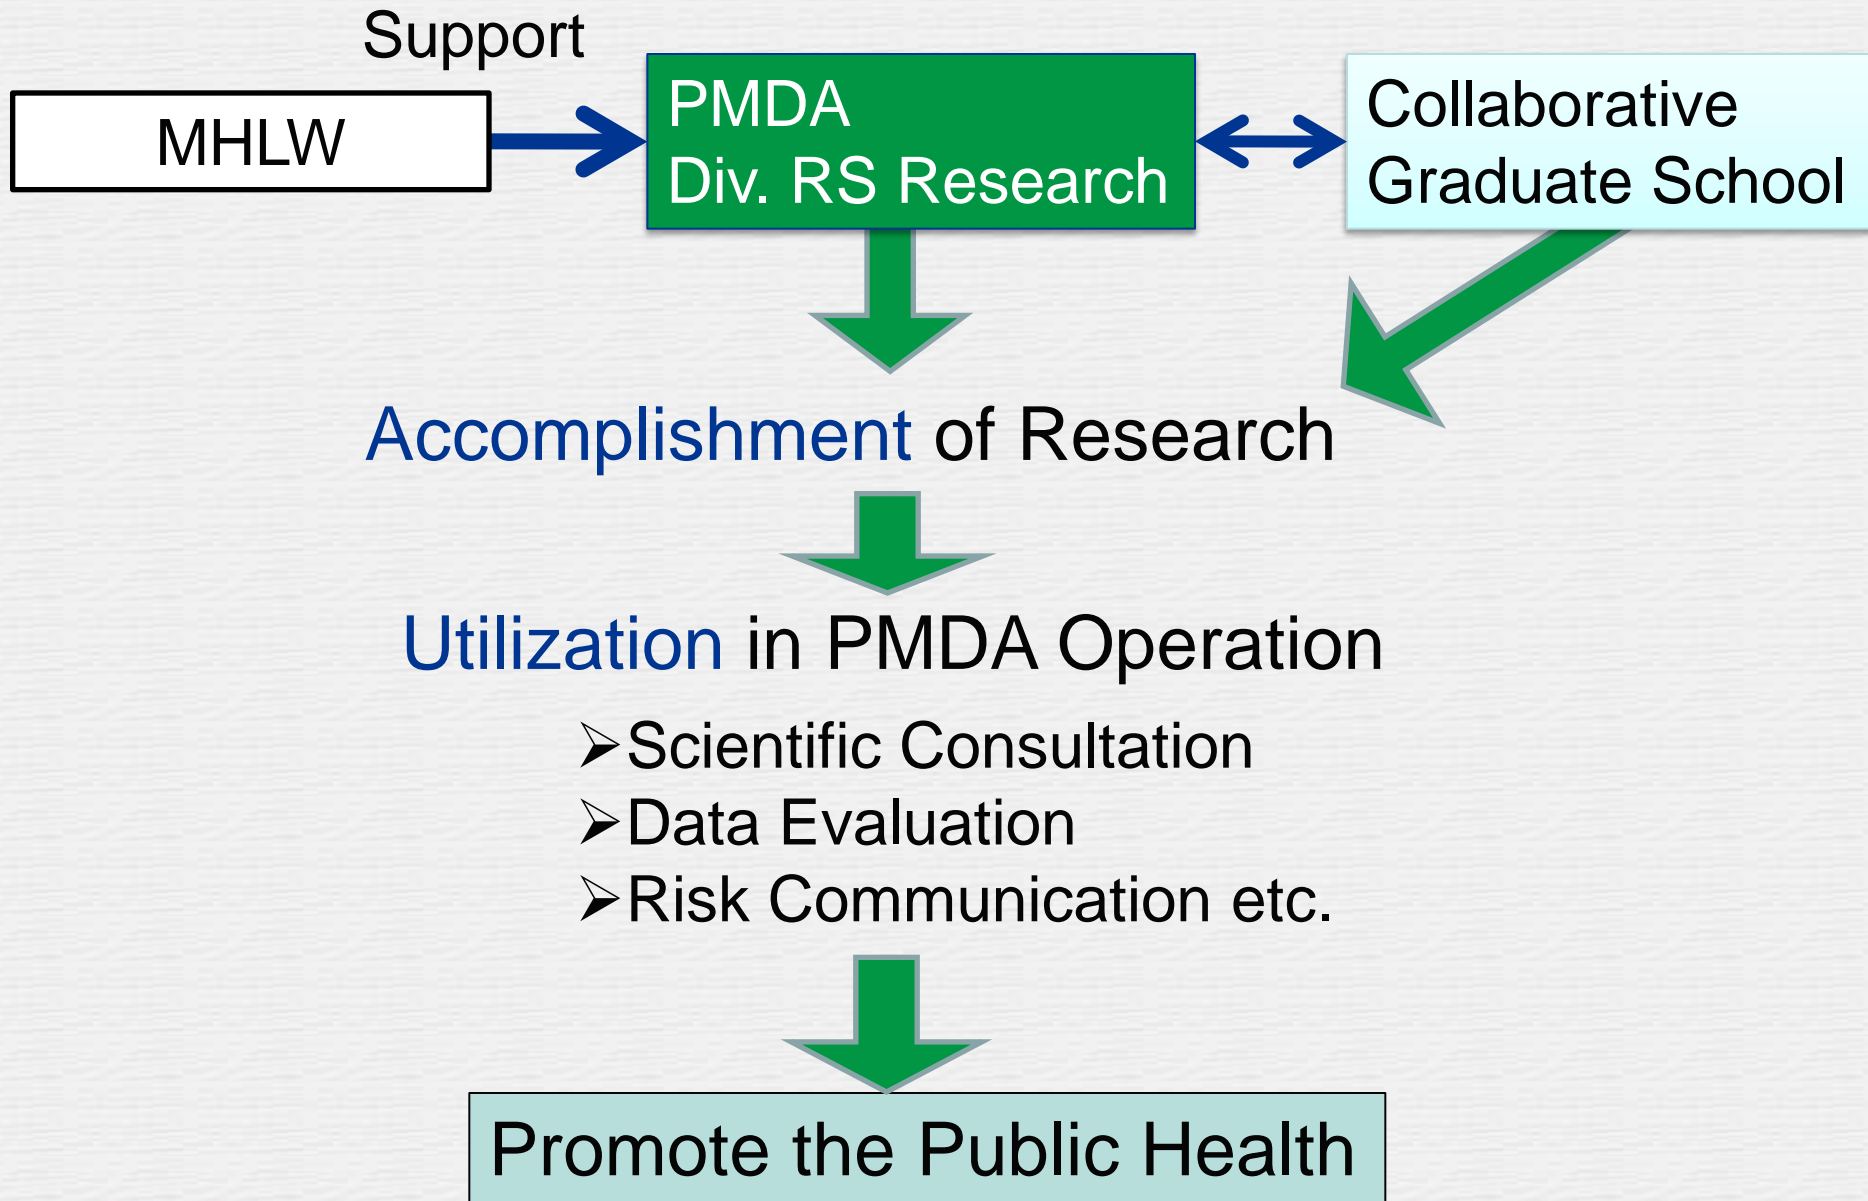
Support

MHLW

PMDA
Div. RS Research

Collaborative
Graduate School

Accomplishment of Research

Utilization in PMDA Operation

➢Scientific Consultation
➢Data Evaluation
➢Risk Communication etc.

Promote the Public Health